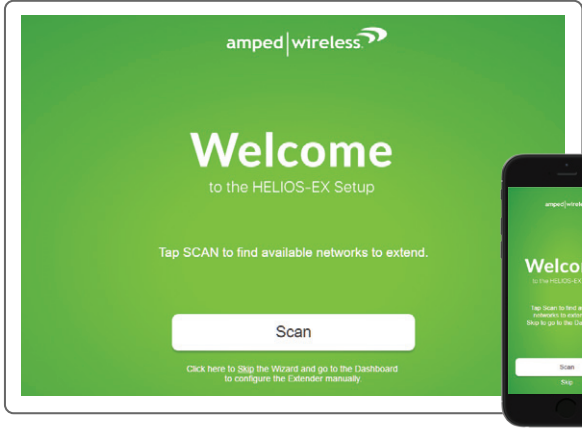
amped|wireless

Welcome

to the HELIOS-EX Setup

Tap SCAN to find available networks to extend.

Scan

Click here to Skip the Wizard and go to the Dashboard to configure the Extender manually

amped|wirel

Welco

to the HELIOS-EX

Tap Scan to find a networks to exten Skip to go to the Da

Scan

Skip